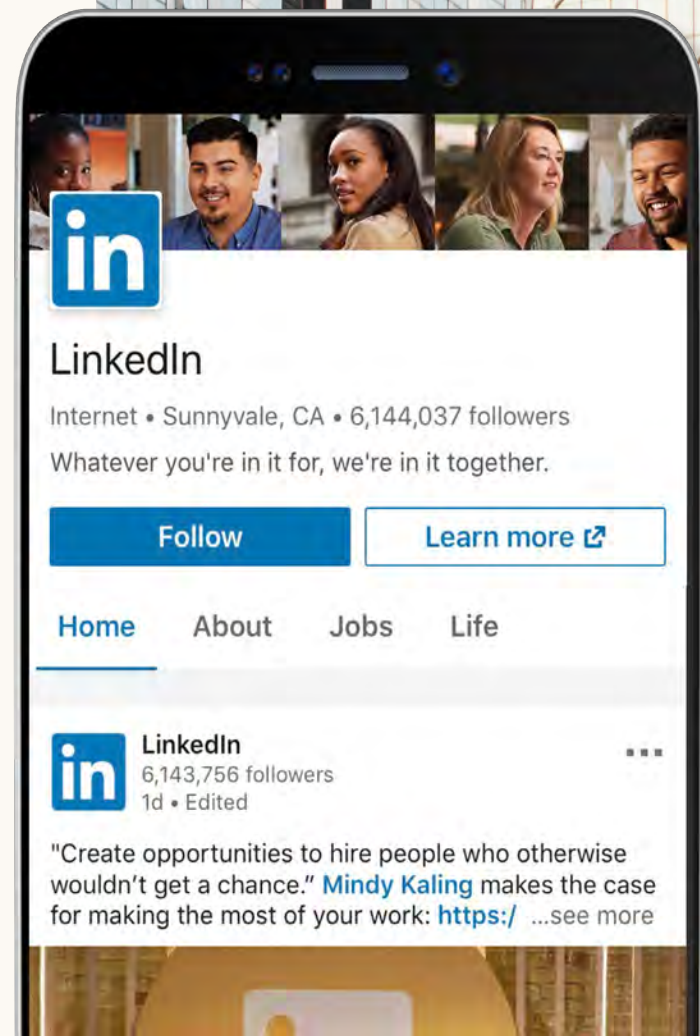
in

LinkedIn

Internet • Sunnyvale, CA • 6,144,037 followers

Whatever you're in it for, we're in it together.

Follow

Learn more

Home About Jobs Life

in

LinkedIn
6,143,756 followers
1d • Edited

"Create opportunities to hire people who otherwise wouldn't get a chance." Mindy Kaling makes the case for making the most of your work: https:/ ...see more